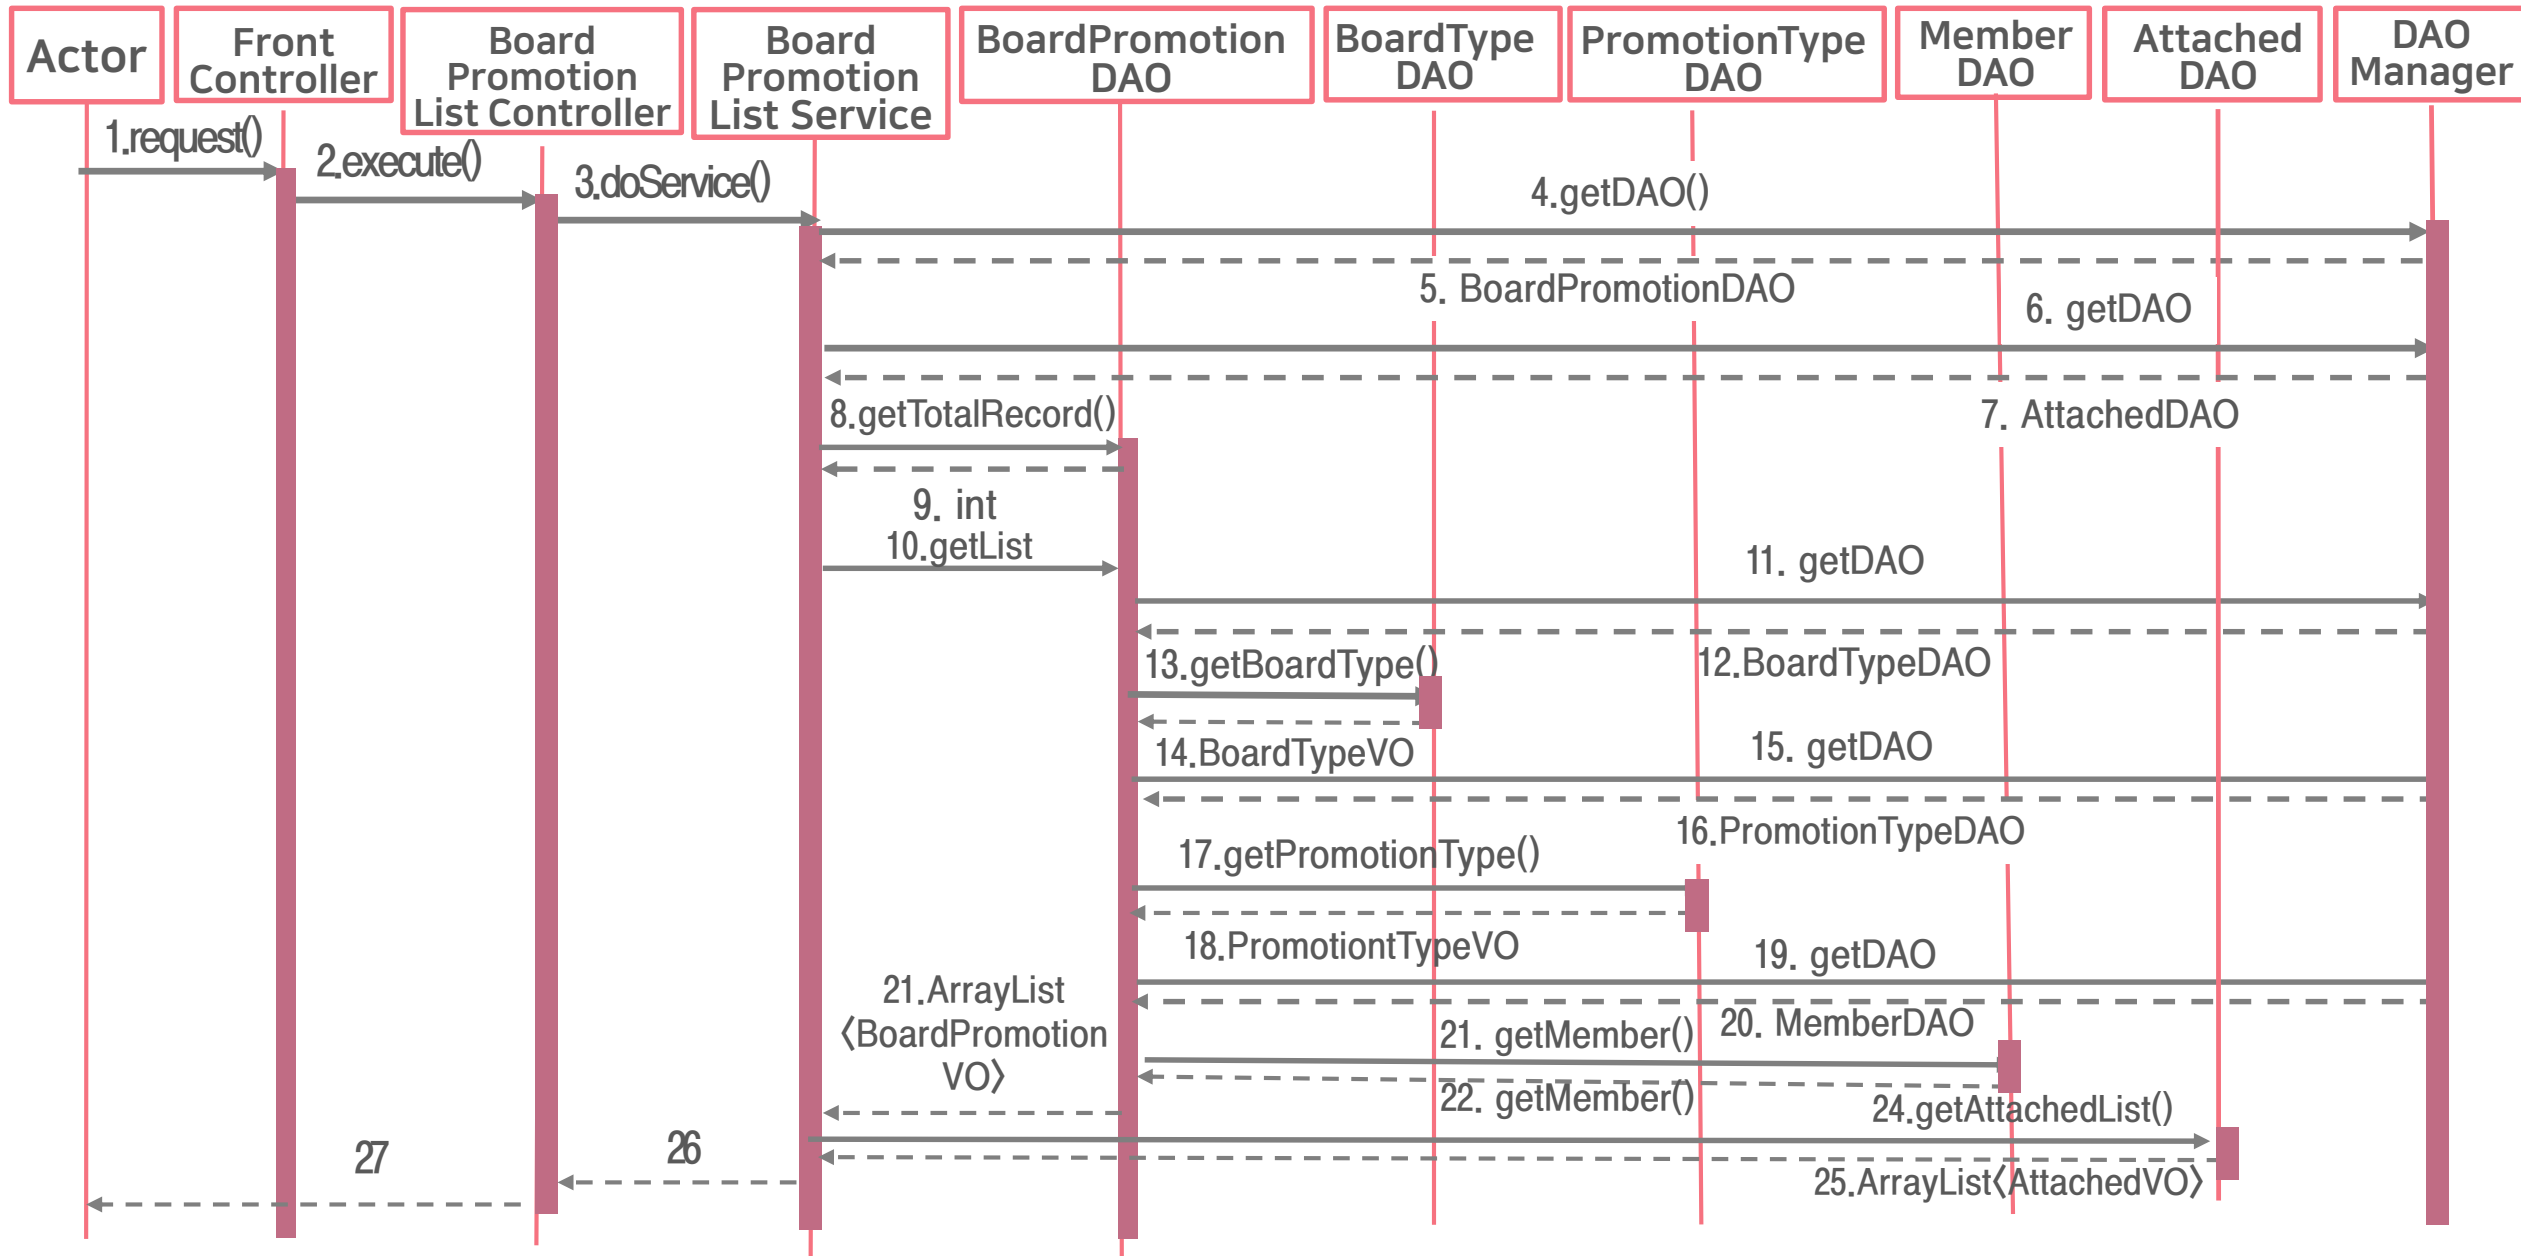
Actor

Front Controller

Board Promotion List Controller

Board Promotion List Service

BoardPromotion DAO

BoardType DAO

PromotionType DAO

Member DAO

Attached DAO

DAO Manager

1.request()

2.execute()

3.doService()

4.getDAO()

5. BoardPromotionDAO

6. getDAO

7. AttachedDAO

8.getTotalRecord()

9. int

10.getList

11. getDAO

12.BoardTypeDAO

13.getBoardType()

14.BoardTypeVO

15. getDAO

16.PromotionTypeDAO

17.getPromotionType()

18.PromotiontTypeVO

19. getDAO

20. MemberDAO

21.ArrayList ⟨BoardPromotion VO⟩

21. getMember()

22. getMember()

24.getAttachedList()

25.ArrayList⟨AttachedVO⟩

26

27